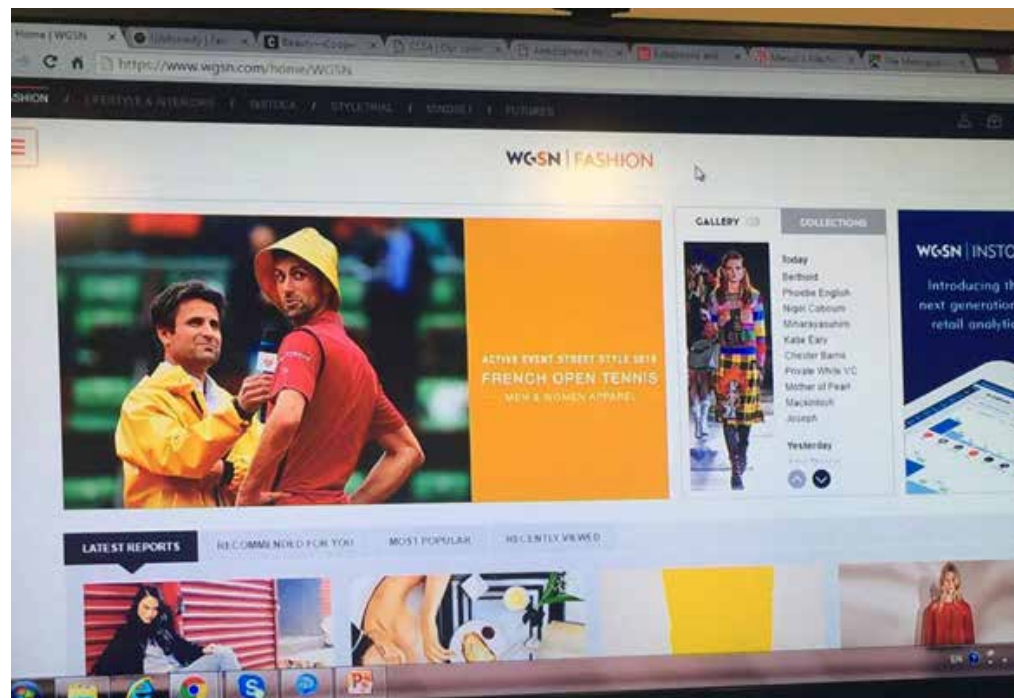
Home | WGSN
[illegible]
Beauty — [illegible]
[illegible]
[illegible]
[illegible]
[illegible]
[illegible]

https://www.wgsn.com/home/WGSN

SHION / LIFESTYLE & INTERIORS / INSTOCK / STYLETRIAL / MINDSET / FUTURES

WGSN | FASHION

ACTIVE EVENT STREET STYLE 2016
FRENCH OPEN TENNIS
MEN & WOMEN APPAREL

GALLERY
COLLECTIONS

Today
Berthold
Phoebe English
Nigel Cabourn
Miharayasuhiro
Kate Eary
Chester Barrie
Private White VC
Mother of Pearl
Mackintosh
Joseph

Yesterday

WGSN | INSTO
Introducing th
next generation
retail analytic

LATEST REPORTS
RECOMMENDED FOR YOU
MOST POPULAR
RECENTLY VIEWED